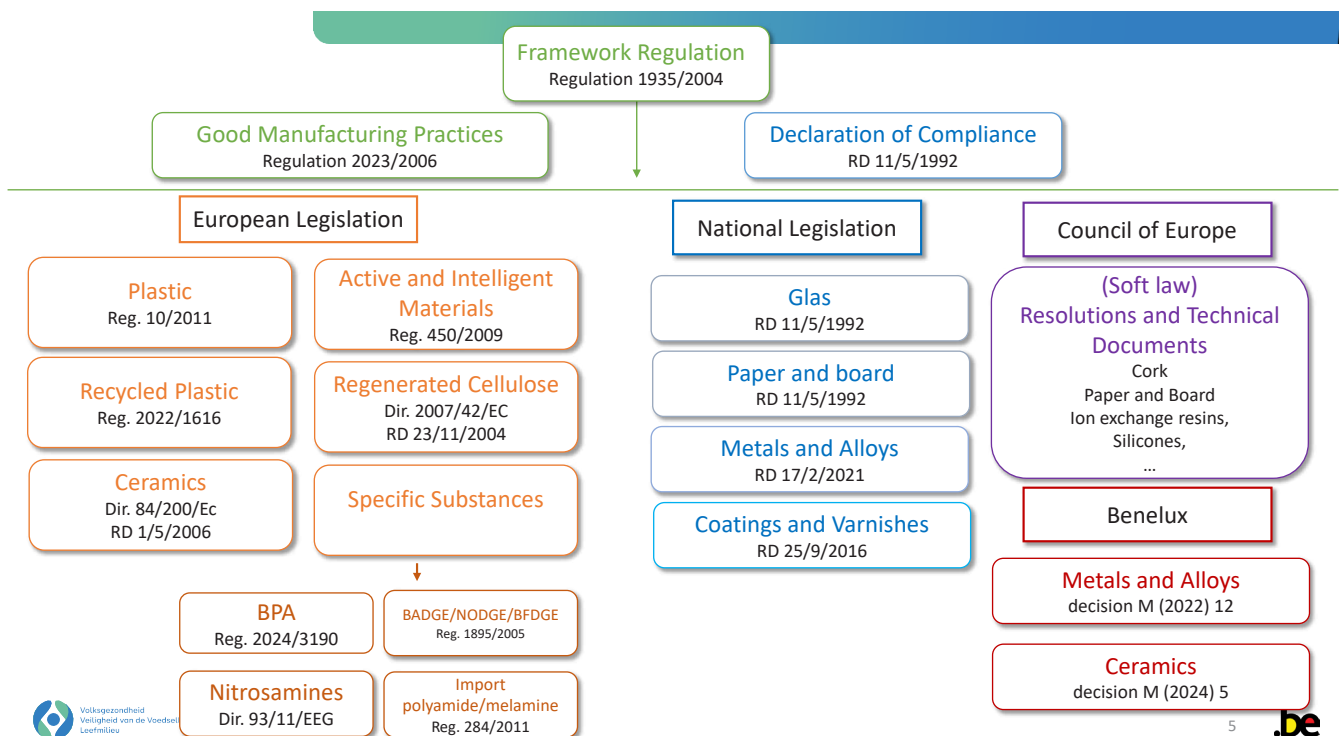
Framework Regulation
Regulation 1935/2004

Good Manufacturing Practices
Regulation 2023/2006

Declaration of Compliance
RD 11/5/1992

European Legislation

Plastic
Reg. 10/2011

Active and Intelligent Materials
Reg. 450/2009

Recycled Plastic
Reg. 2022/1616

Regenerated Cellulose
Dir. 2007/42/EC
RD 23/11/2004

Ceramics
Dir. 84/200/Ec
RD 1/5/2006

Specific Substances

BPA
Reg. 2024/3190

BADGE/NODGE/BFDGE
Reg. 1895/2005

Nitrosamines
Dir. 93/11/EEG

Import polyamide/melamine
Reg. 284/2011

National Legislation

Glas
RD 11/5/1992

Paper and board
RD 11/5/1992

Metals and Alloys
RD 17/2/2021

Coatings and Varnishes
RD 25/9/2016

Council of Europe

(Soft law)
Resolutions and Technical Documents
Cork
Paper and Board
Ion exchange resins,
Silicones,
...

Benelux

Metals and Alloys
decision M (2022) 12

Ceramics
decision M (2024) 5

Volksgezondheid
Veiligheid van de Voedsel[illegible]
Leefmilieu

5

.be